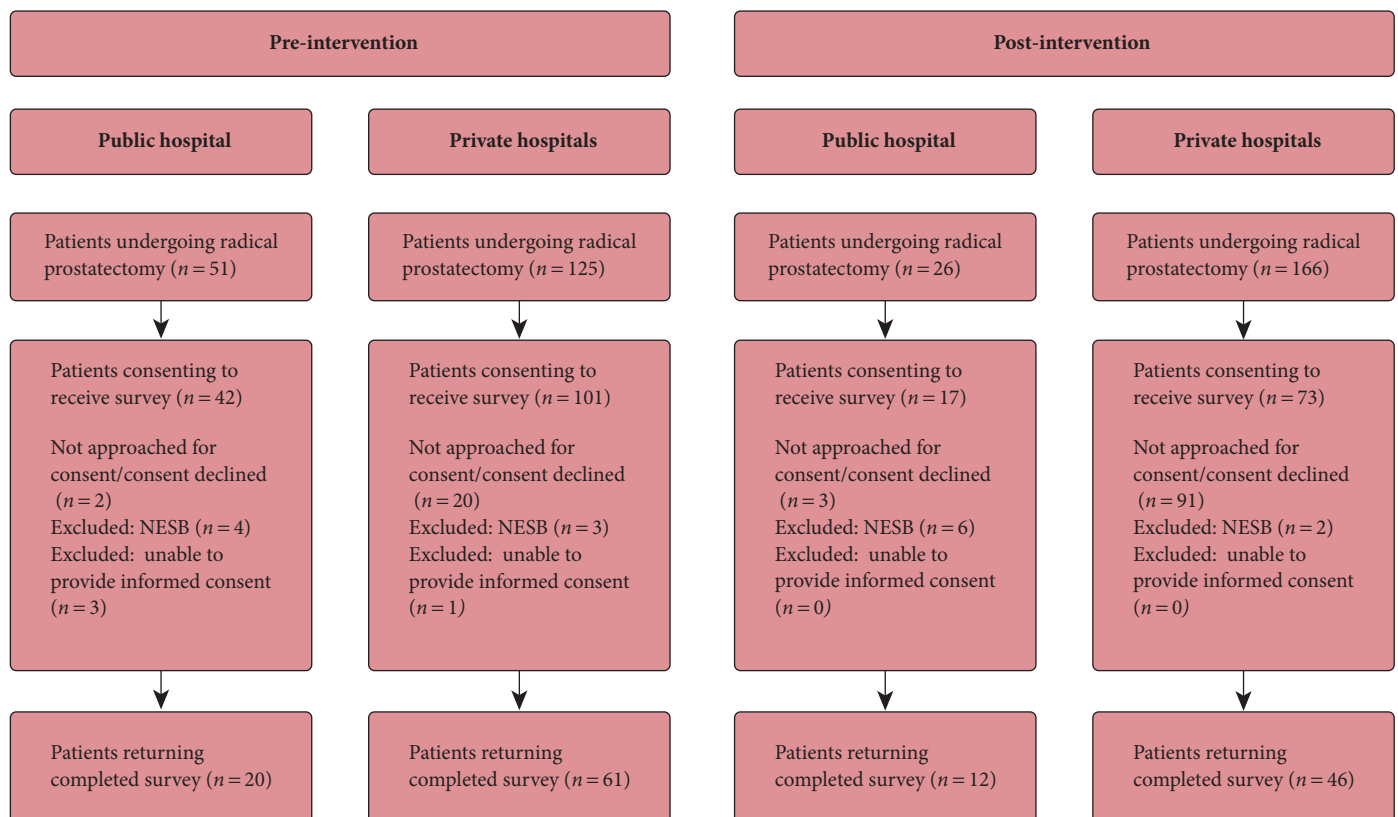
Pre-intervention

Public hospital

Patients undergoing radical prostatectomy ($n = 51$)

Patients consenting to receive survey ($n = 42$)

Not approached for consent/consent declined ($n = 2$)
Excluded: NESB ($n = 4$)
Excluded: unable to provide informed consent ($n = 3$)

Patients returning completed survey ($n = 20$)

Private hospitals

Patients undergoing radical prostatectomy ($n = 125$)

Patients consenting to receive survey ($n = 101$)

Not approached for consent/consent declined ($n = 20$)
Excluded: NESB ($n = 3$)
Excluded: unable to provide informed consent ($n = 1$)

Patients returning completed survey ($n = 61$)

Post-intervention

Public hospital

Patients undergoing radical prostatectomy ($n = 26$)

Patients consenting to receive survey ($n = 17$)

Not approached for consent/consent declined ($n = 3$)
Excluded: NESB ($n = 6$)
Excluded: unable to provide informed consent ($n = 0$)

Patients returning completed survey ($n = 12$)

Private hospitals

Patients undergoing radical prostatectomy ($n = 166$)

Patients consenting to receive survey ($n = 73$)

Not approached for consent/consent declined ($n = 91$)
Excluded: NESB ($n = 2$)
Excluded: unable to provide informed consent ($n = 0$)

Patients returning completed survey ($n = 46$)